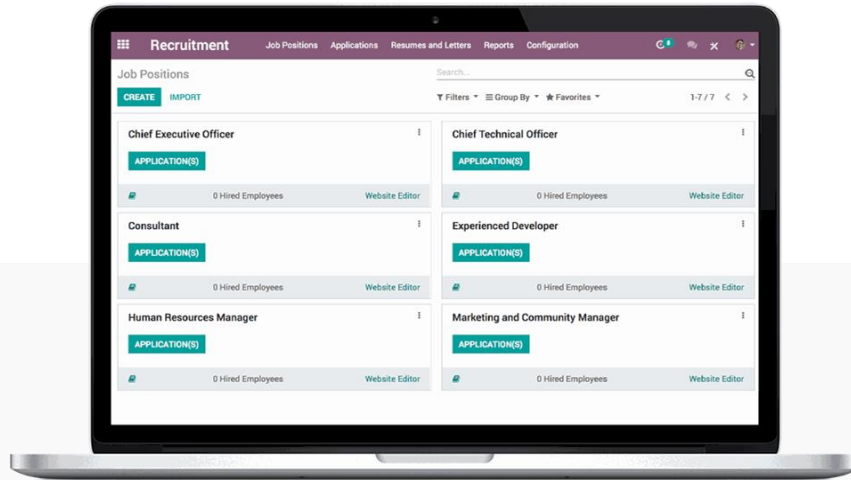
Recruitment Job Positions Applications Resumes and Letters Reports Configuration

Job Positions

Search...

CREATE IMPORT

Filters Group By Favorites 1-7 / 7

Chief Executive Officer
APPLICATION(S)
0 Hired Employees Website Editor

Chief Technical Officer
APPLICATION(S)
0 Hired Employees Website Editor

Consultant
APPLICATION(S)
0 Hired Employees Website Editor

Experienced Developer
APPLICATION(S)
0 Hired Employees Website Editor

Human Resources Manager
APPLICATION(S)
0 Hired Employees Website Editor

Marketing and Community Manager
APPLICATION(S)
0 Hired Employees Website Editor